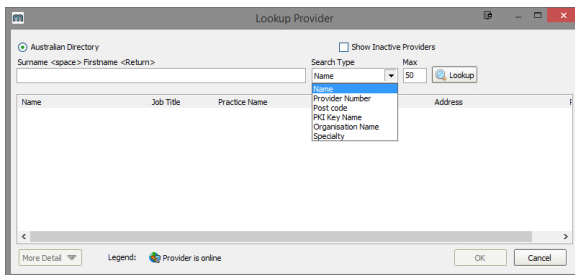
Lookup Provider

Australian Directory

Show Inactive Providers

Surname <space> Firstname <Return>

Search Type

Max

Name

50

Lookup

Name
Provider Number
Post code
PKI Key Name
Organisation Name
Specialty

Name | Job Title | Practice Name | Address

More Detail

Legend:

Provider is online

OK

Cancel